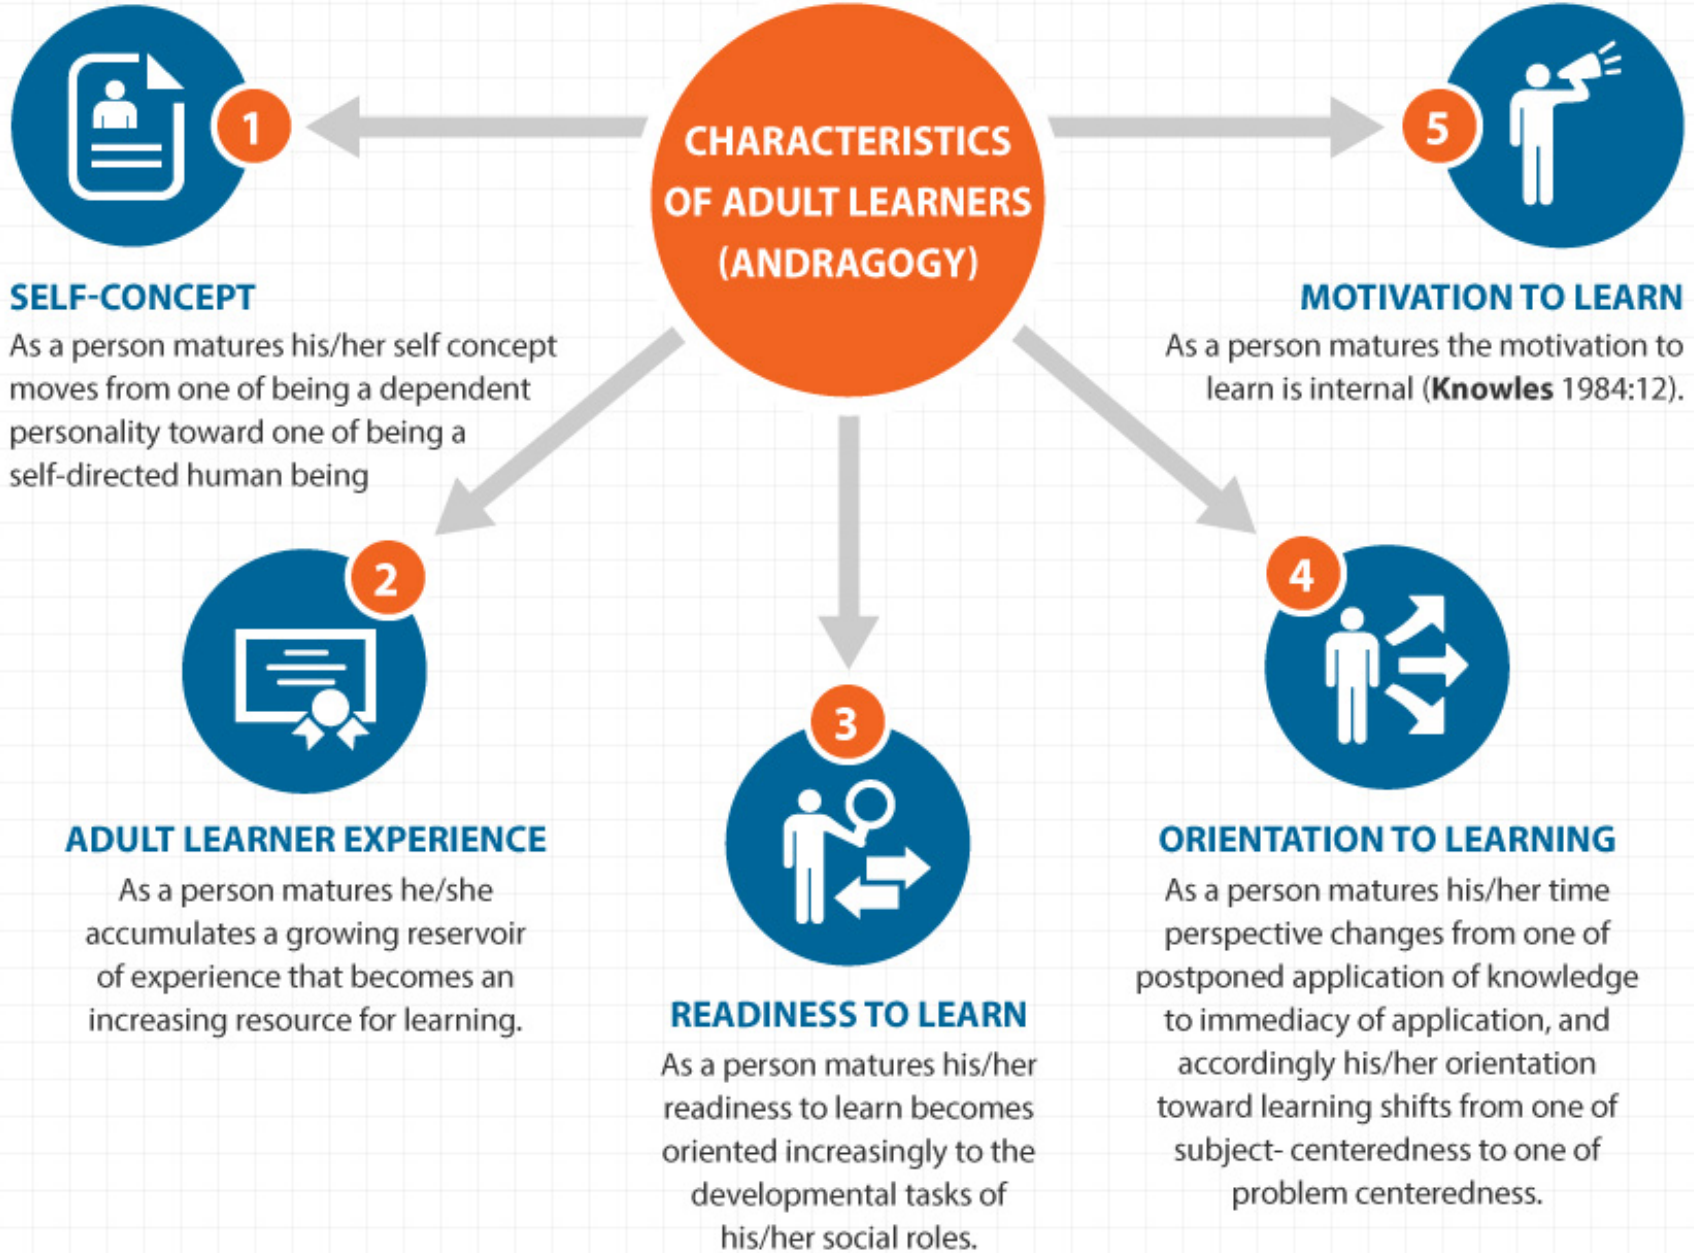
CHARACTERISTICS OF ADULT LEARNERS (ANDRAGOGY)

1

SELF-CONCEPT

As a person matures his/her self concept moves from one of being a dependent personality toward one of being a self-directed human being

5

MOTIVATION TO LEARN

As a person matures the motivation to learn is internal (**Knowles** 1984:12).

2

ADULT LEARNER EXPERIENCE

As a person matures he/she accumulates a growing reservoir of experience that becomes an increasing resource for learning.

3

READINESS TO LEARN

As a person matures his/her readiness to learn becomes oriented increasingly to the developmental tasks of his/her social roles.

4

ORIENTATION TO LEARNING

As a person matures his/her time perspective changes from one of postponed application of knowledge to immediacy of application, and accordingly his/her orientation toward learning shifts from one of subject- centeredness to one of problem centeredness.